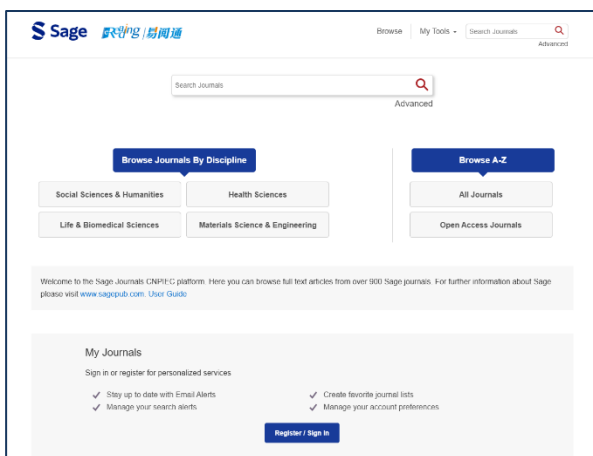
Sage 易阅通

Browse My Tools Search Journals Advanced

Search Journals

Advanced

Browse Journals By Discipline

Social Sciences & Humanities

Health Sciences

Life & Biomedical Sciences

Materials Science & Engineering

Browse A-Z

All Journals

Open Access Journals

Welcome to the Sage Journals CNPIEC platform. Here you can browse full text articles from over 900 Sage journals. For further information about Sage please visit www.sagepub.com. User Guide

My Journals

Sign in or register for personalized services

✓ Stay up to date with Email Alerts

✓ Manage your search alerts

✓ Create favorite journal lists

✓ Manage your account preferences

Register / Sign In